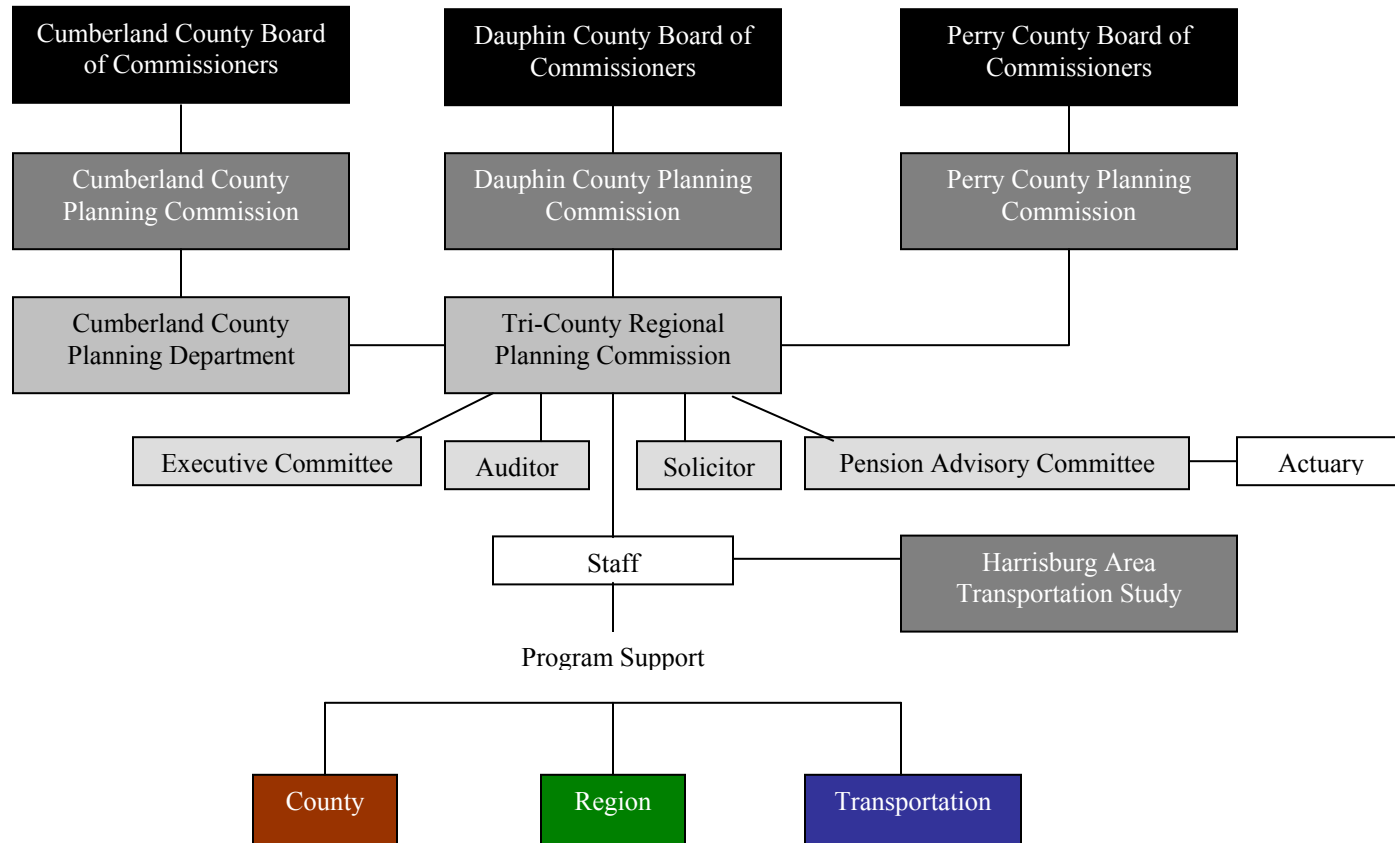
Cumberland County Board of Commissioners

Dauphin County Board of Commissioners

Perry County Board of Commissioners

Cumberland County Planning Commission

Dauphin County Planning Commission

Perry County Planning Commission

Cumberland County Planning Department

Tri-County Regional Planning Commission

Executive Committee

Auditor

Solicitor

Pension Advisory Committee

Actuary

Staff

Harrisburg Area Transportation Study

Program Support

County

Region

Transportation